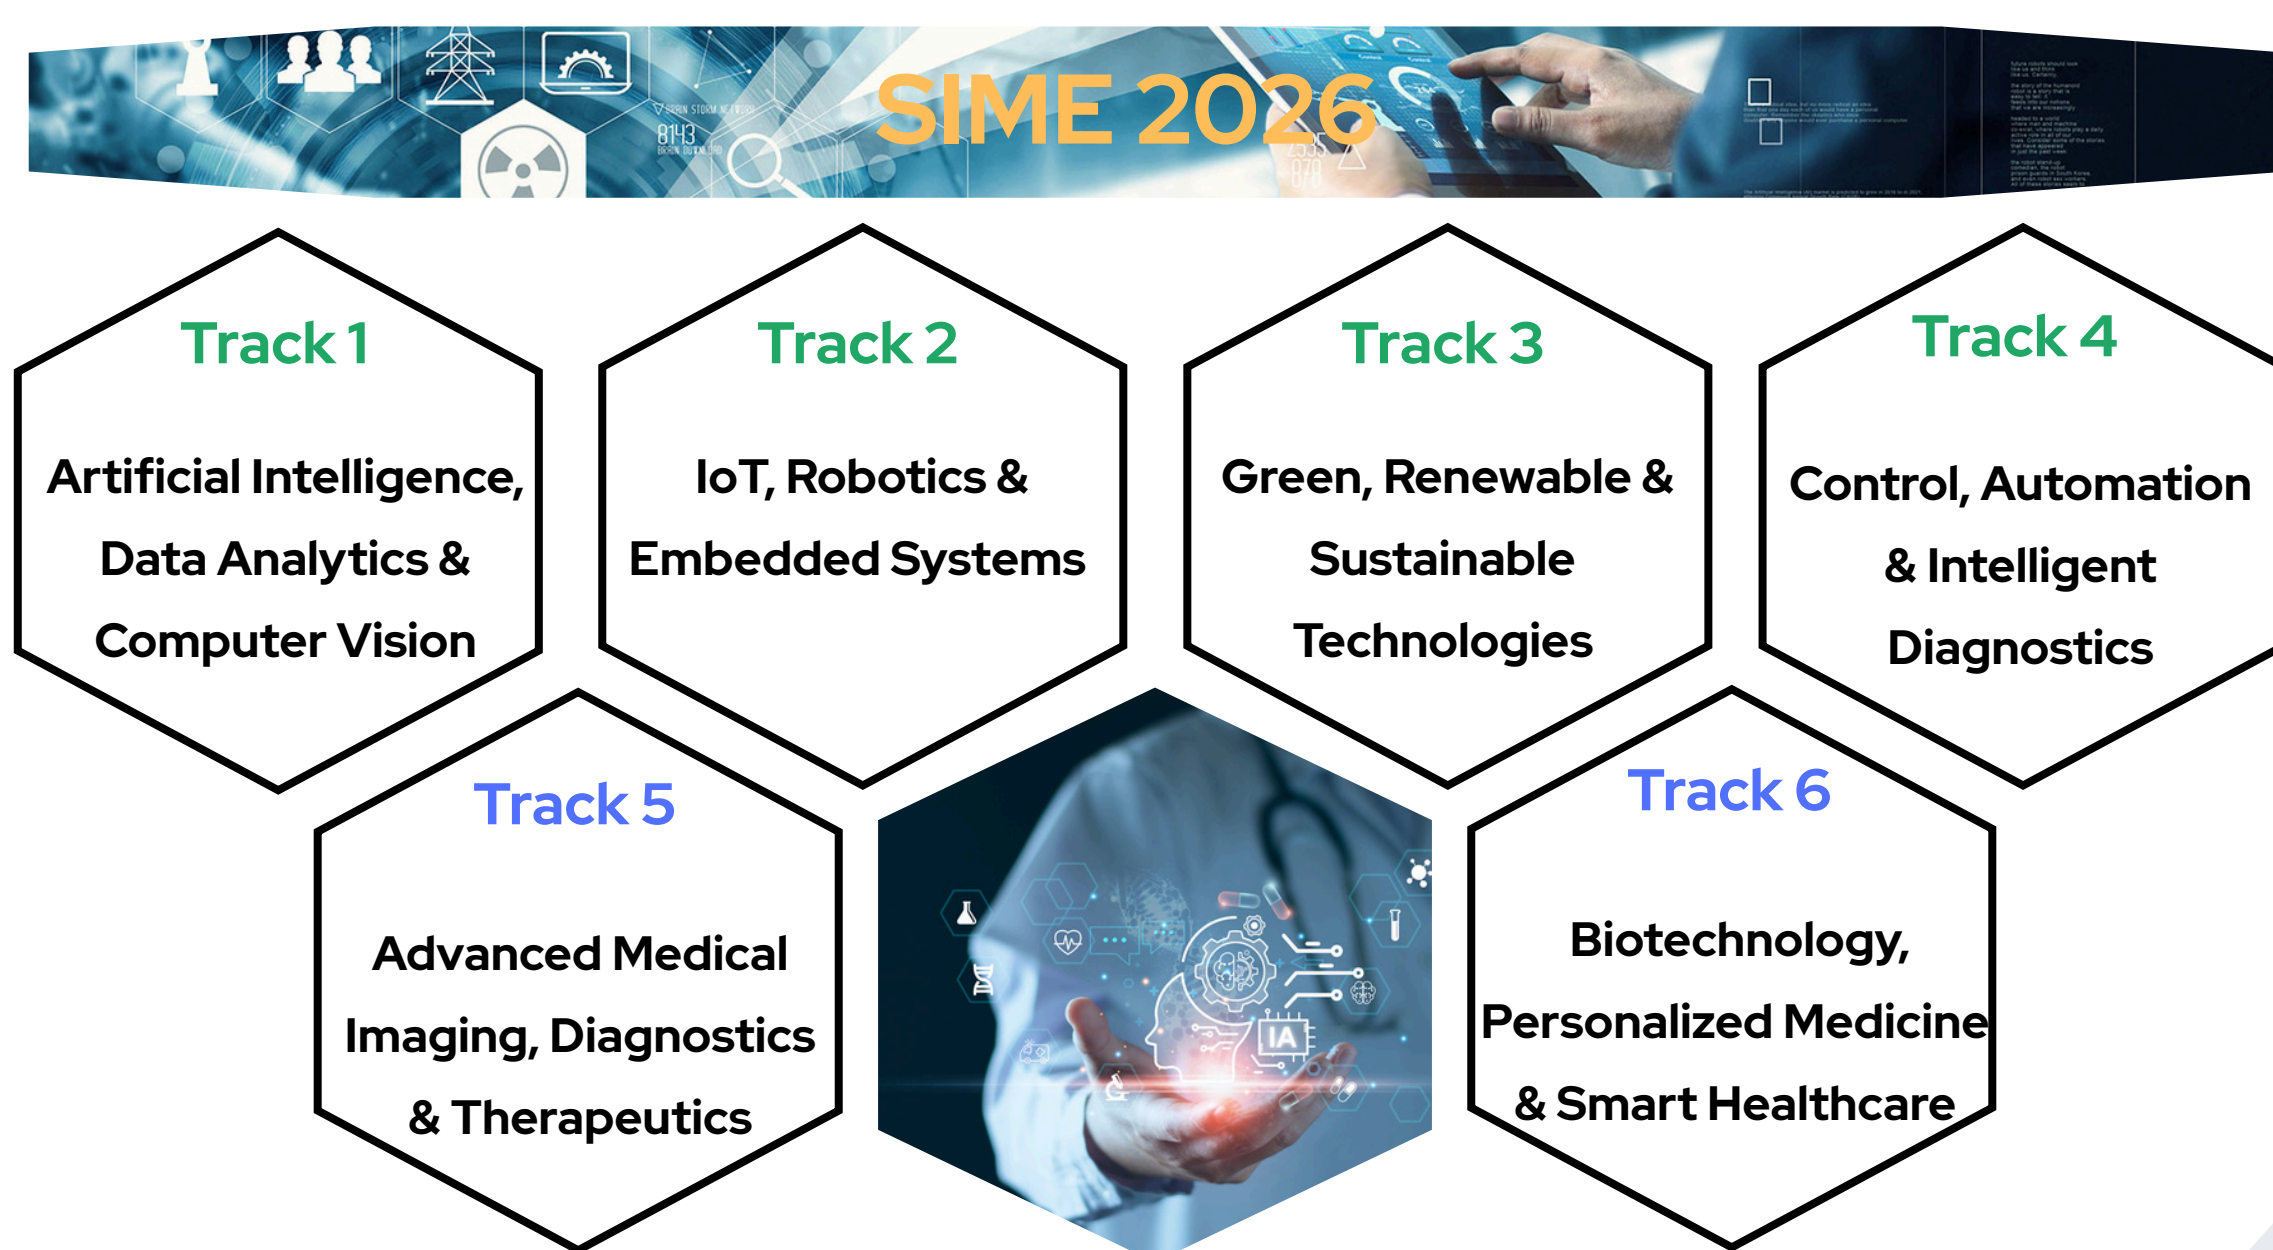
SIME 2026

Track 1

Artificial Intelligence, Data Analytics & Computer Vision

Track 2

IoT, Robotics & Embedded Systems

Track 3

Green, Renewable & Sustainable Technologies

Track 4

Control, Automation & Intelligent Diagnostics

Track 5

Advanced Medical Imaging, Diagnostics & Therapeutics

IA

Track 6

Biotechnology, Personalized Medicine & Smart Healthcare